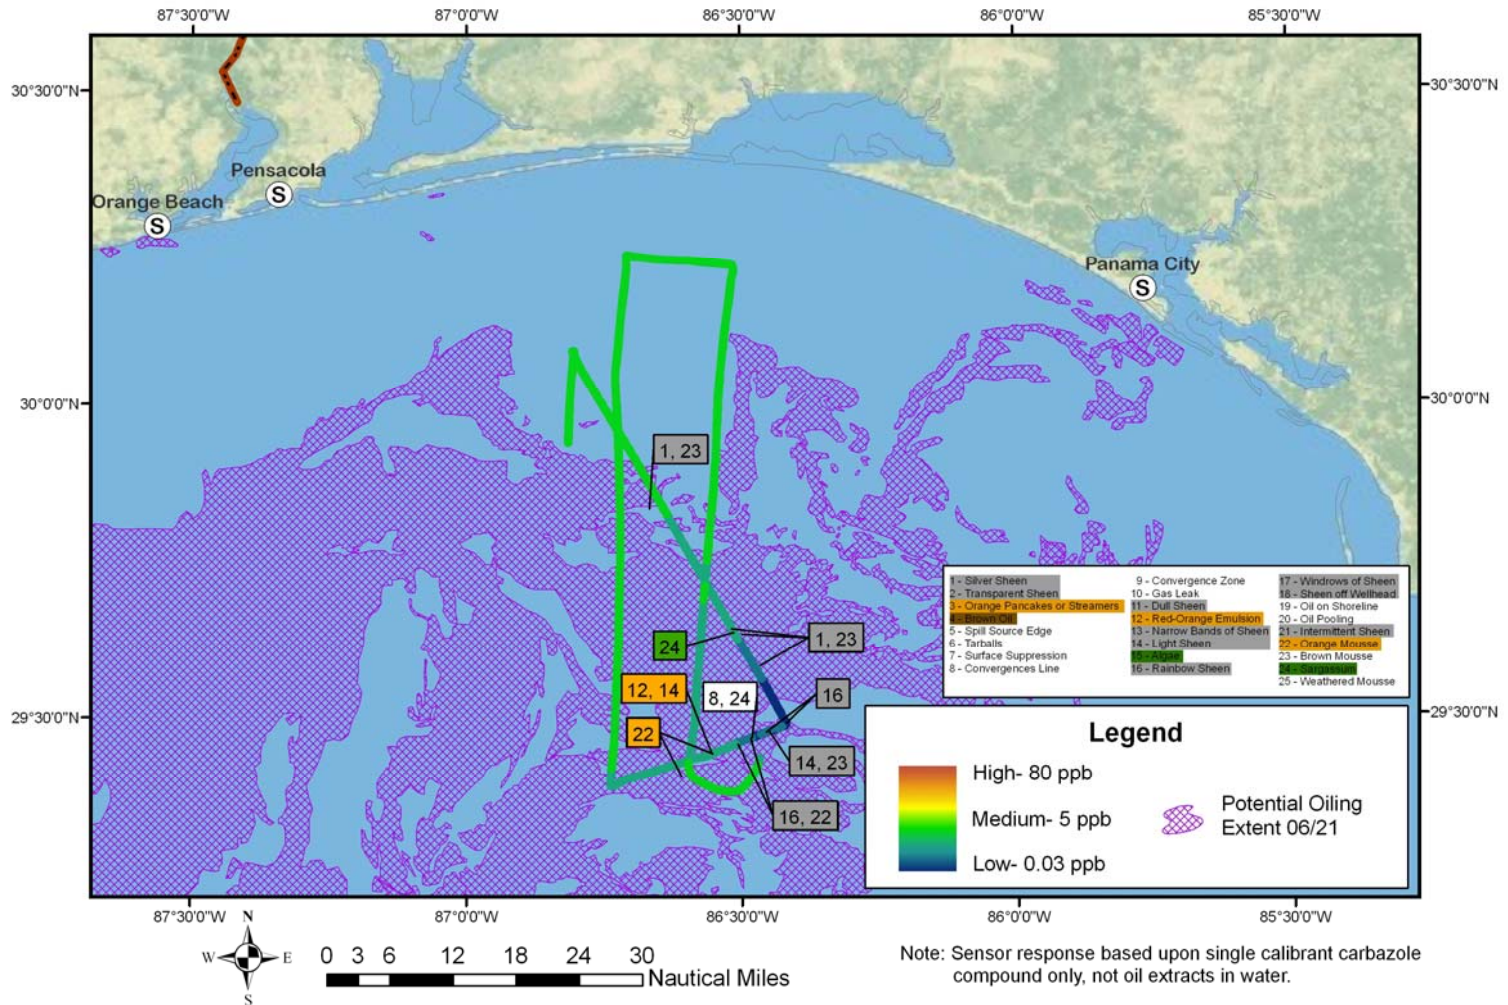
87°30'0"W 87°0'0"W 86°30'0"W 86°0'0"W 85°30'0"W

30°30'0"N 30°30'0"N

Pensacola
S
Orange Beach
S
Panama City
S

30°0'0"N 30°0'0"N

1, 23

1 - Silver Sheen
2 - Transparent Sheen
3 - Orange Pancakes or Streamers
4 - Brown Oil
5 - Spill Source Edge
6 - Tarballs
7 - Surface Suppression
8 - Convergences Line
9 - Convergence Zone
10 - Gas Leak
11 - Dull Sheen
12 - Red-Orange Emulsion
13 - Narrow Bands of Sheen
14 - Light Sheen
15 - Algae
16 - Rainbow Sheen
17 - Windrows of Sheen
18 - Sheen off Wellhead
19 - Oil on Shoreline
20 - Oil Pooling
21 - Intermittent Sheen
22 - Orange Mousse
23 - Brown Mousse
24 - Sargassum
25 - Weathered Mousse

24
1, 23
12, 14
8, 24
16
22
14, 23
16, 22

29°30'0"N 29°30'0"N

Legend
High- 80 ppb
Medium- 5 ppb
Low- 0.03 ppb
Potential Oiling Extent 06/21

87°30'0"W 87°0'0"W 86°30'0"W 86°0'0"W 85°30'0"W

N
W E
S
0 3 6 12 18 24 30
Nautical Miles

Note: Sensor response based upon single calibrant carbazole compound only, not oil extracts in water.